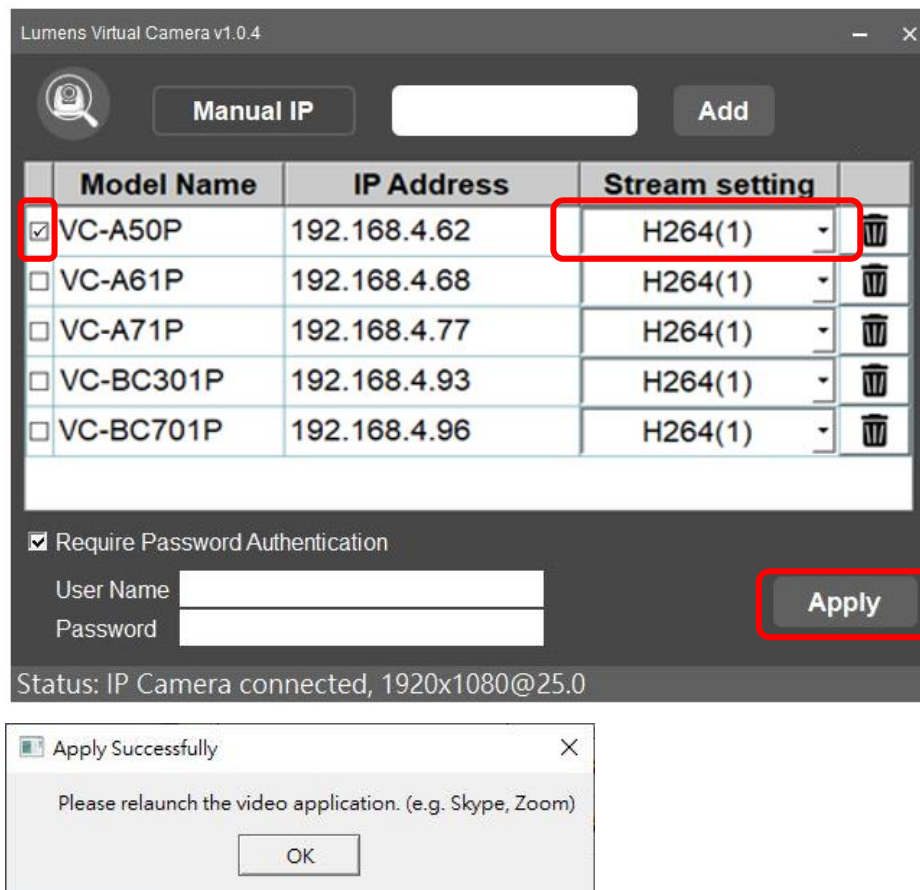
Lumens Virtual Camera v1.0.4

Manual IP

Add

| | Model Name | IP Address | Stream setting | |
|---|---|---|---|---|
| ☑ | VC-A50P | 192.168.4.62 | H264(1) | |
| ☐ | VC-A61P | 192.168.4.68 | H264(1) | |
| ☐ | VC-A71P | 192.168.4.77 | H264(1) | |
| ☐ | VC-BC301P | 192.168.4.93 | H264(1) | |
| ☐ | VC-BC701P | 192.168.4.96 | H264(1) | |

☑ Require Password Authentication

User Name

Password

Apply

Status: IP Camera connected, 1920x1080@25.0

Apply Successfully

Please relaunch the video application. (e.g. Skype, Zoom)

OK